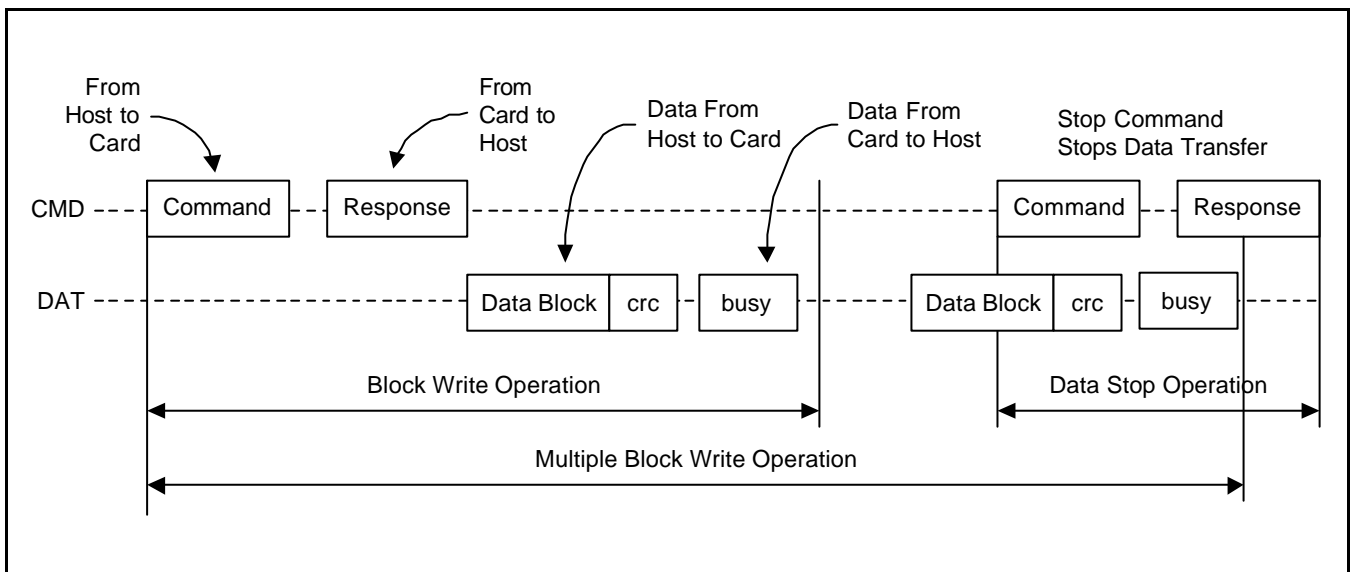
From Host to Card

From Card to Host

Data From Host to Card

Data From Card to Host

Stop Command Stops Data Transfer

CMD

Command

Response

Command

Response

DAT

Data Block

crc

busy

Data Block

crc

busy

Block Write Operation

Data Stop Operation

Multiple Block Write Operation